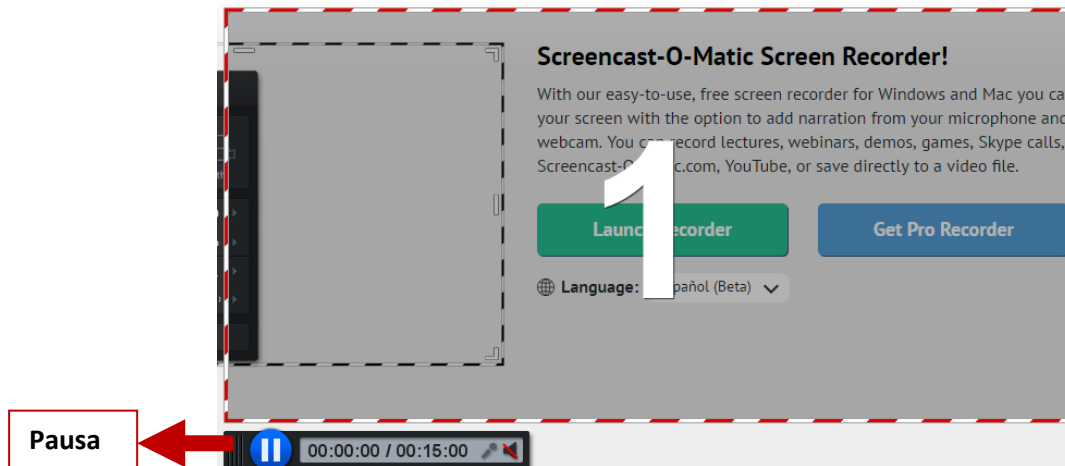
Screencast-O-Matic Screen Recorder!

With our easy-to-use, free screen recorder for Windows and Mac you ca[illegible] your screen with the option to add narration from your microphone and webcam. You can record lectures, webinars, demos, games, Skype calls, Screencast-O-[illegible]c.com, YouTube, or save directly to a video file.

1

Launc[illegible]ecorder

Get Pro Recorder

Language: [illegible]pañol (Beta)

Pausa

00:00:00 / 00:15:00